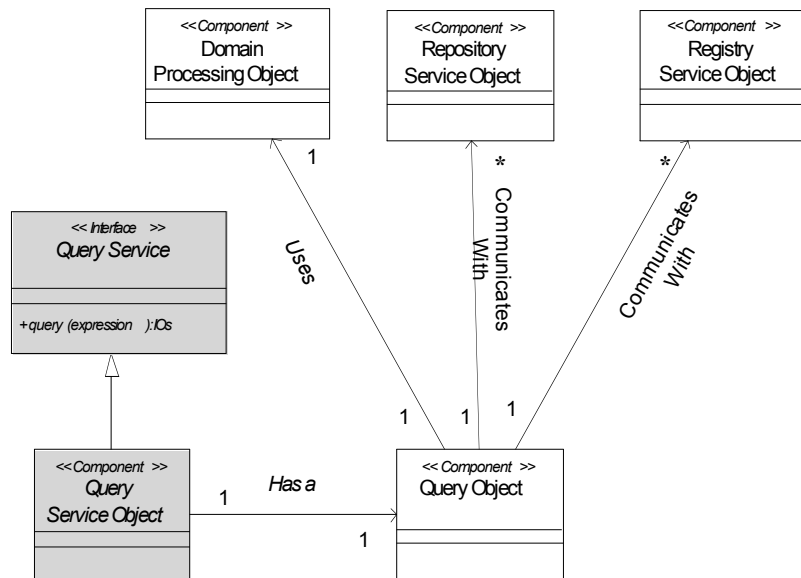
<<Component >>
Domain Processing Object

<<Component >>
Repository Service Object

<<Component >>
Registry Service Object

1

*

*

Uses

Communicates With

Communicates With

<< Interface >>
Query Service

+query (expression ):IOs

1

1

1

<<Component >>
Query Service Object

Has a

1

1

<< Component >>
Query Object